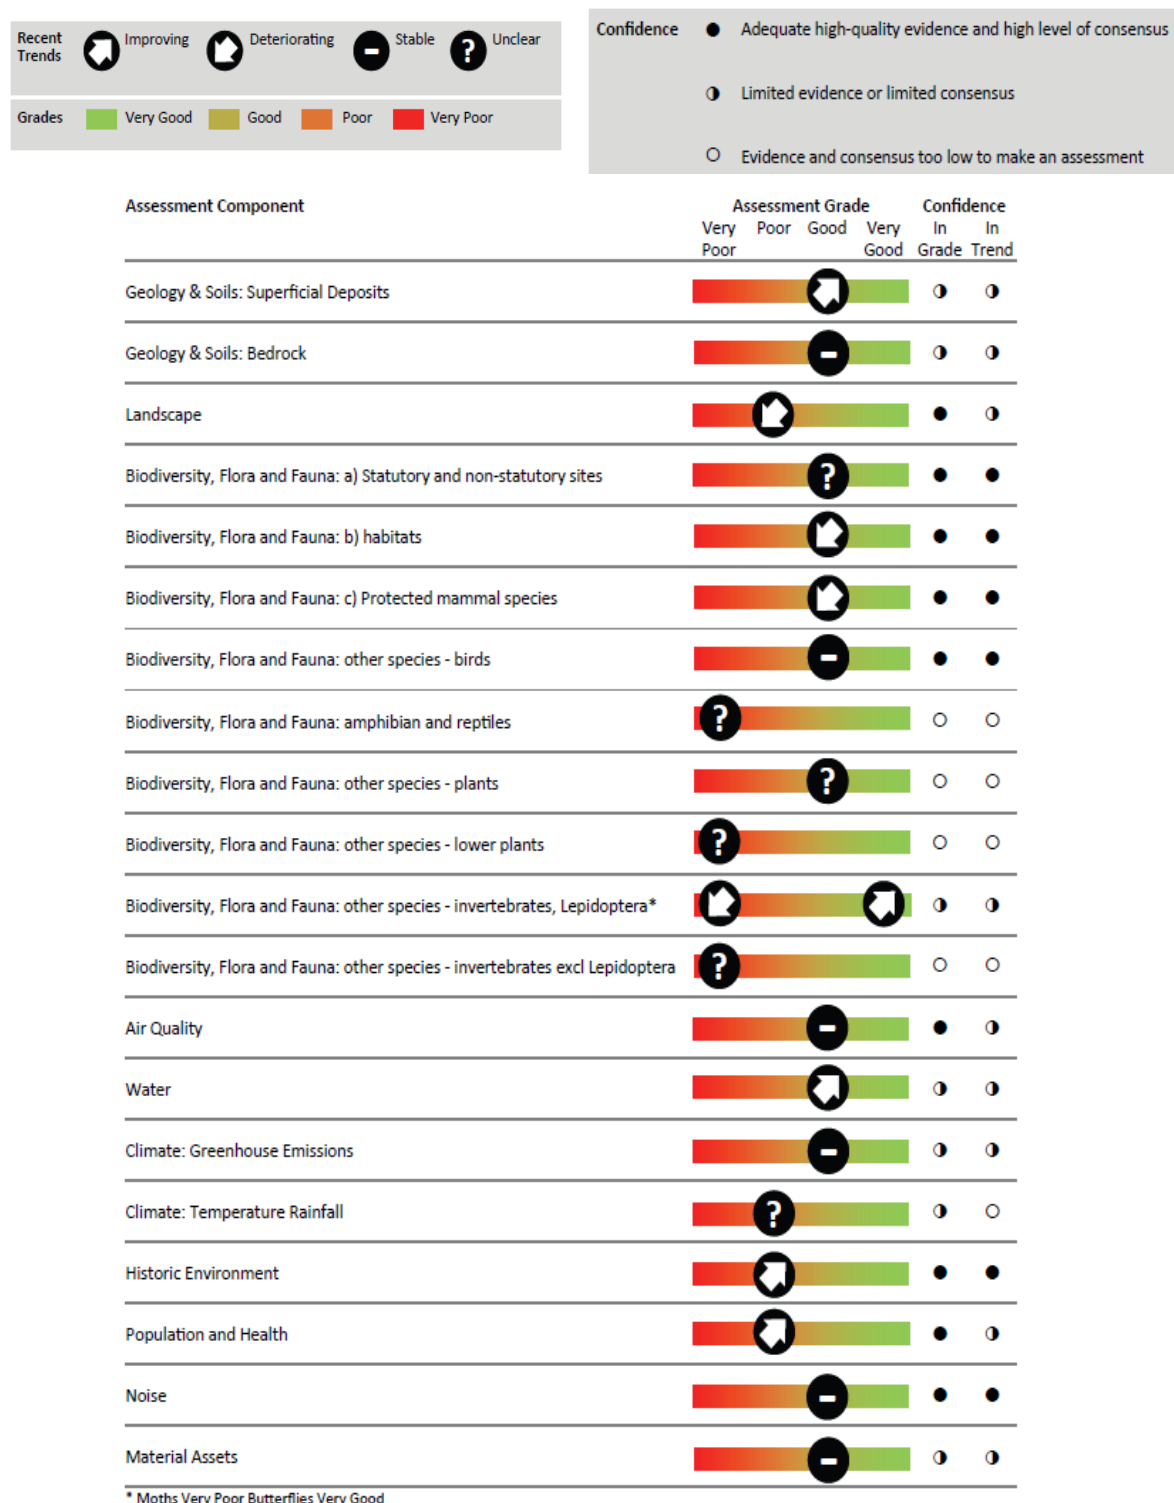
Recent Trends | Improving | Deteriorating | Stable | Unclear

Grades | Very Good | Good | Poor | Very Poor

Confidence
● Adequate high-quality evidence and high level of consensus
◑ Limited evidence or limited consensus
○ Evidence and consensus too low to make an assessment

| Assessment Component | Assessment Grade (Very Poor, Poor, Good, Very Good) | Confidence In Grade | Confidence In Trend |
|---|---|---|---|
| Geology & Soils: Superficial Deposits | | ◑ | ◑ |
| Geology & Soils: Bedrock | | ◑ | ◑ |
| Landscape | | ● | ◑ |
| Biodiversity, Flora and Fauna: a) Statutory and non-statutory sites | ? | ● | ● |
| Biodiversity, Flora and Fauna: b) habitats | | ● | ● |
| Biodiversity, Flora and Fauna: c) Protected mammal species | | ● | ● |
| Biodiversity, Flora and Fauna: other species - birds | | ● | ● |
| Biodiversity, Flora and Fauna: amphibian and reptiles | ? | ○ | ○ |
| Biodiversity, Flora and Fauna: other species - plants | ? | ○ | ○ |
| Biodiversity, Flora and Fauna: other species - lower plants | ? | ○ | ○ |
| Biodiversity, Flora and Fauna: other species - invertebrates, Lepidoptera* | | ◑ | ◑ |
| Biodiversity, Flora and Fauna: other species - invertebrates excl Lepidoptera | ? | ○ | ○ |
| Air Quality | | ● | ◑ |
| Water | | ◑ | ◑ |
| Climate: Greenhouse Emissions | | ◑ | ◑ |
| Climate: Temperature Rainfall | ? | ◑ | ○ |
| Historic Environment | | ● | ● |
| Population and Health | | ● | ◑ |
| Noise | | ● | ● |
| Material Assets | | ◑ | ◑ |

* Moths Very Poor Butterflies Very Good